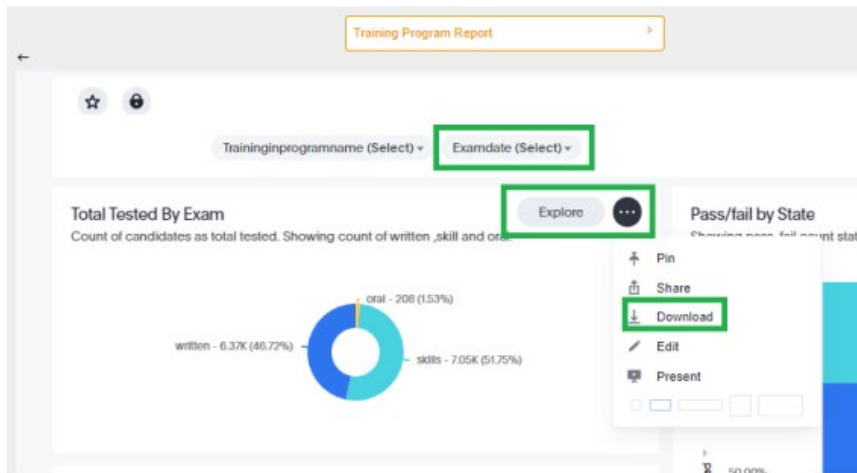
Training Program Report

Traininginprogramname (Select)
Examdate (Select)

Total Tested By Exam
Count of candidates as total tested. Showing count of written ,skill and oral.

Explore

oral - 208 (1.53%)
written - 6.37K (46.72%)
skills - 7.05K (51.75%)

Pass/fail by State
Showing pass, fail count stat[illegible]

Pin
Share
Download
Edit
Present

50.00%